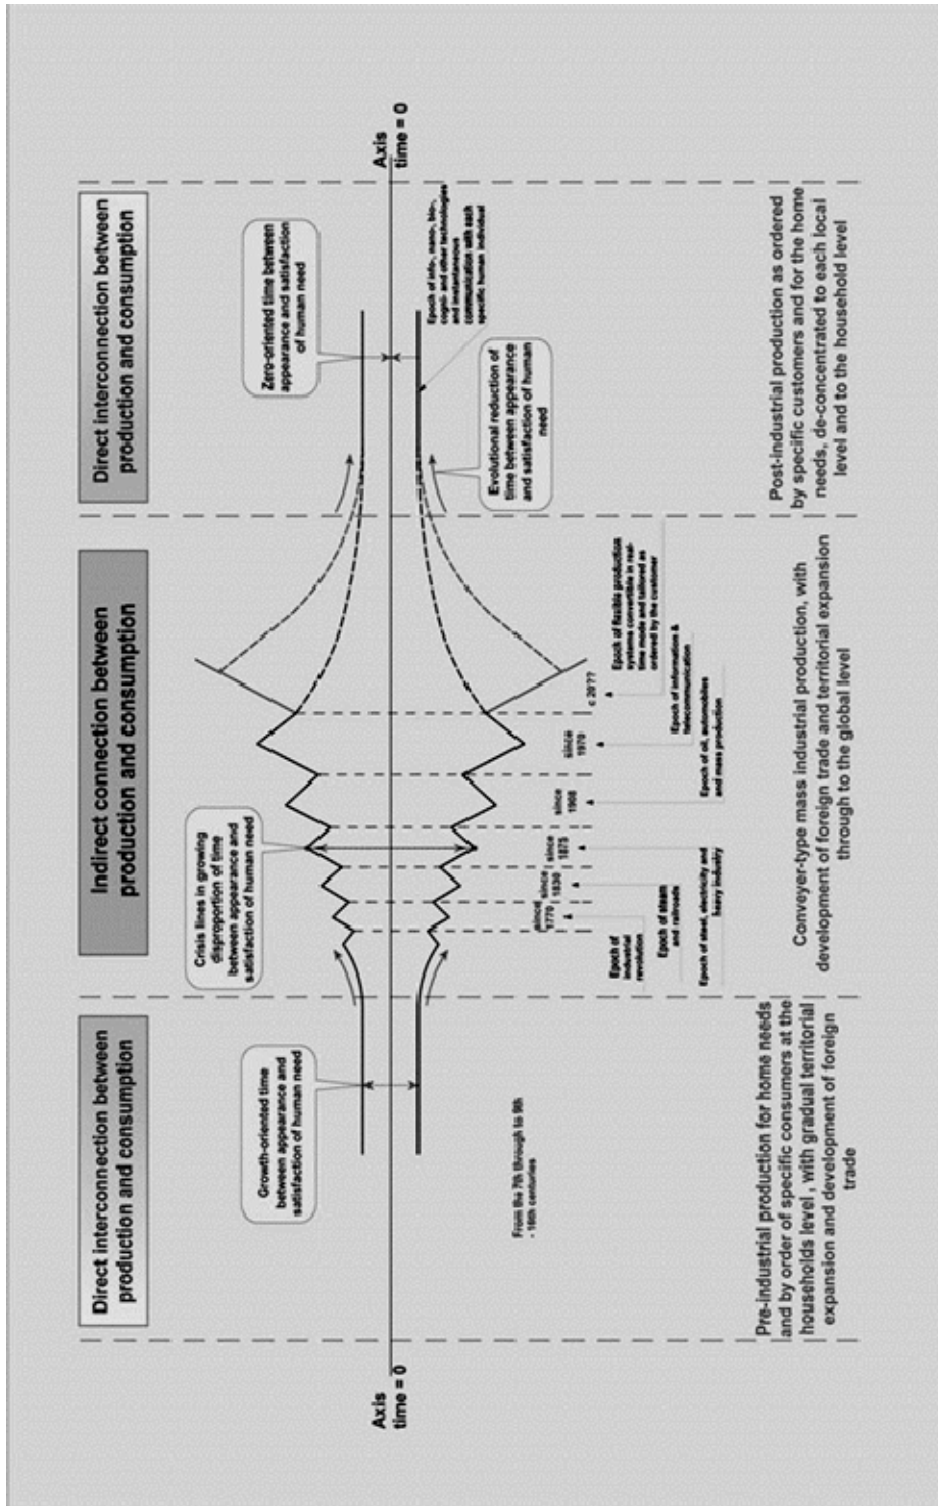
Direct interconnection between production and consumption

Indirect connection between production and consumption

Direct interconnection between production and consumption

Axis time = 0

Axis time = 0

Growth-oriented time between appearance and satisfaction of human need

Crisis lines in growing disproportion of time between appearance and satisfaction of human need

Zero-oriented time between appearance and satisfaction of human need

Evolutional reduction of time between appearance and satisfaction of human need

From the 7th through to 9th - 19th centuries

since 1770

since 1830

since 1875

since 1908

since 1970

c. 20??

Epoch of industrial revolution

Epoch of steam and railroads

Epoch of steel, electricity and heavy industry

Epoch of oil, automobiles and mass production

Epoch of information & telecommunication

Epoch of flexible production systems concentrated in real time needs and tailored as ordered by the customer

Epoch of info-, nano-, bio-, cogno- and other technologies and instantaneous communication with each specific human individual

Pre-industrial production for home needs and by order of specific consumers at the households level, with gradual territorial expansion and development of foreign trade

Conveyer-type mass industrial production, with development of foreign trade and territorial expansion through to the global level

Post-industrial production as ordered by specific customers and for the home needs, de-concentrated to each local level and to the household level